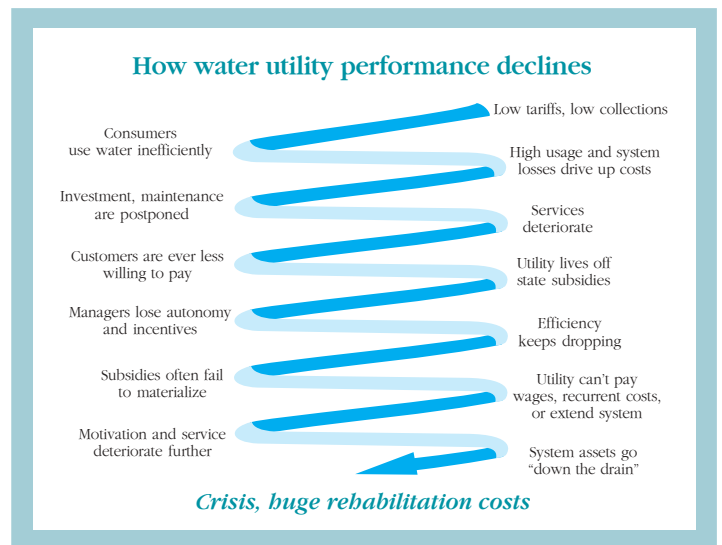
How water utility performance declines

Low tariffs, low collections

Consumers use water inefficiently

High usage and system losses drive up costs

Investment, maintenance are postponed

Services deteriorate

Customers are ever less willing to pay

Utility lives off state subsidies

Managers lose autonomy and incentives

Efficiency keeps dropping

Subsidies often fail to materialize

Utility can't pay wages, recurrent costs, or extend system

Motivation and service deteriorate further

System assets go "down the drain"

Crisis, huge rehabilitation costs